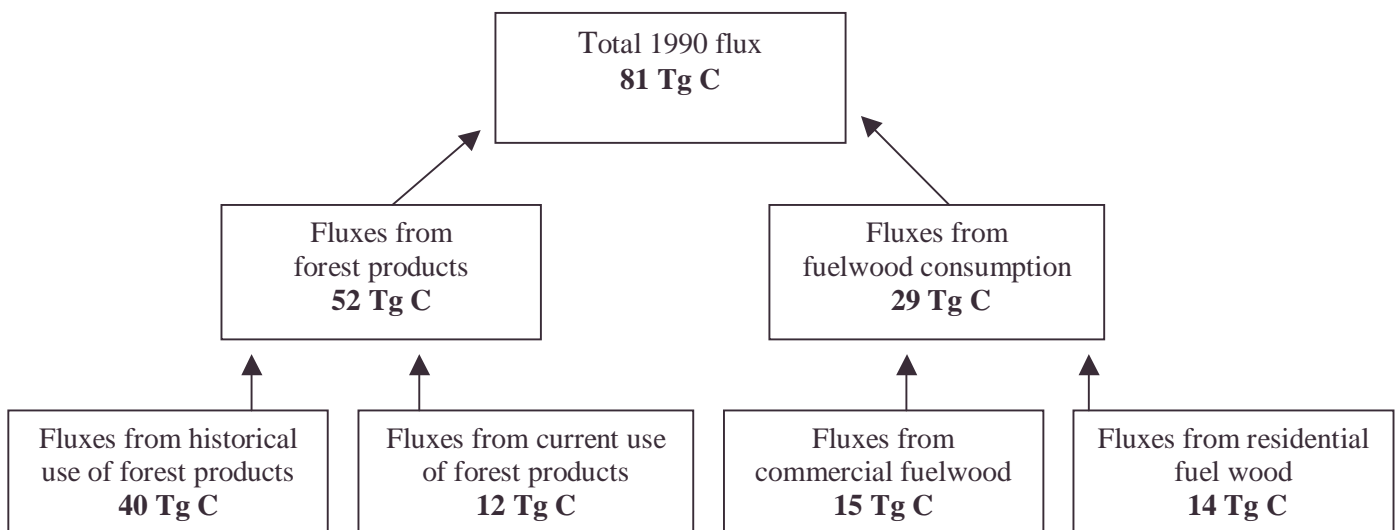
Total 1990 flux
**81 Tg C**

Fluxes from forest products
**52 Tg C**

Fluxes from fuelwood consumption
**29 Tg C**

Fluxes from historical use of forest products
**40 Tg C**

Fluxes from current use of forest products
**12 Tg C**

Fluxes from commercial fuelwood
**15 Tg C**

Fluxes from residential fuel wood
**14 Tg C**